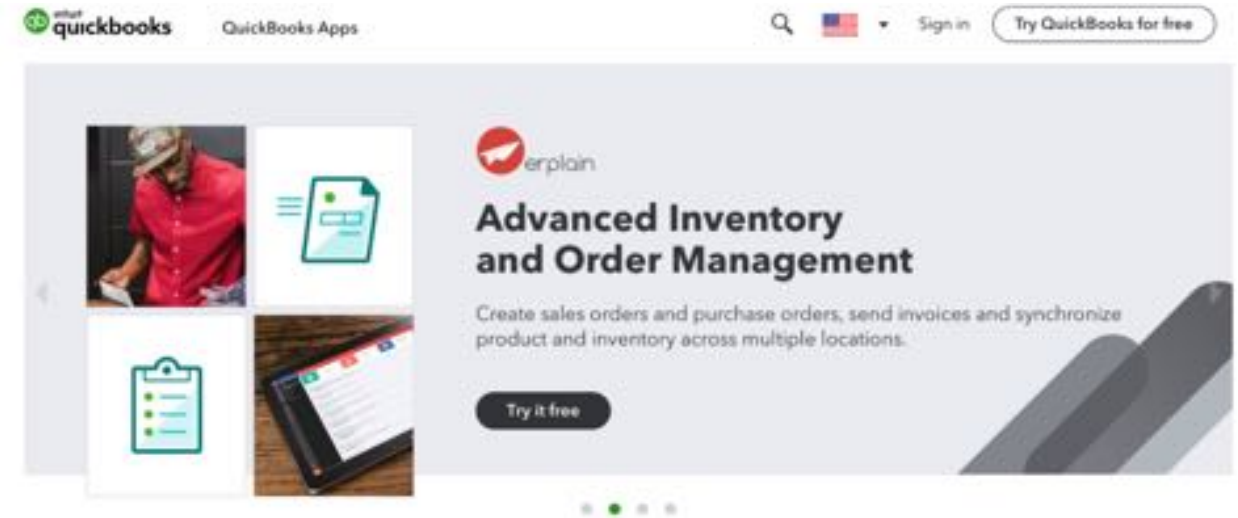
intuit quickbooks

QuickBooks Apps

Sign in

Try QuickBooks for free

erplain

Advanced Inventory and Order Management

Create sales orders and purchase orders, send invoices and synchronize product and inventory across multiple locations.

Try it free